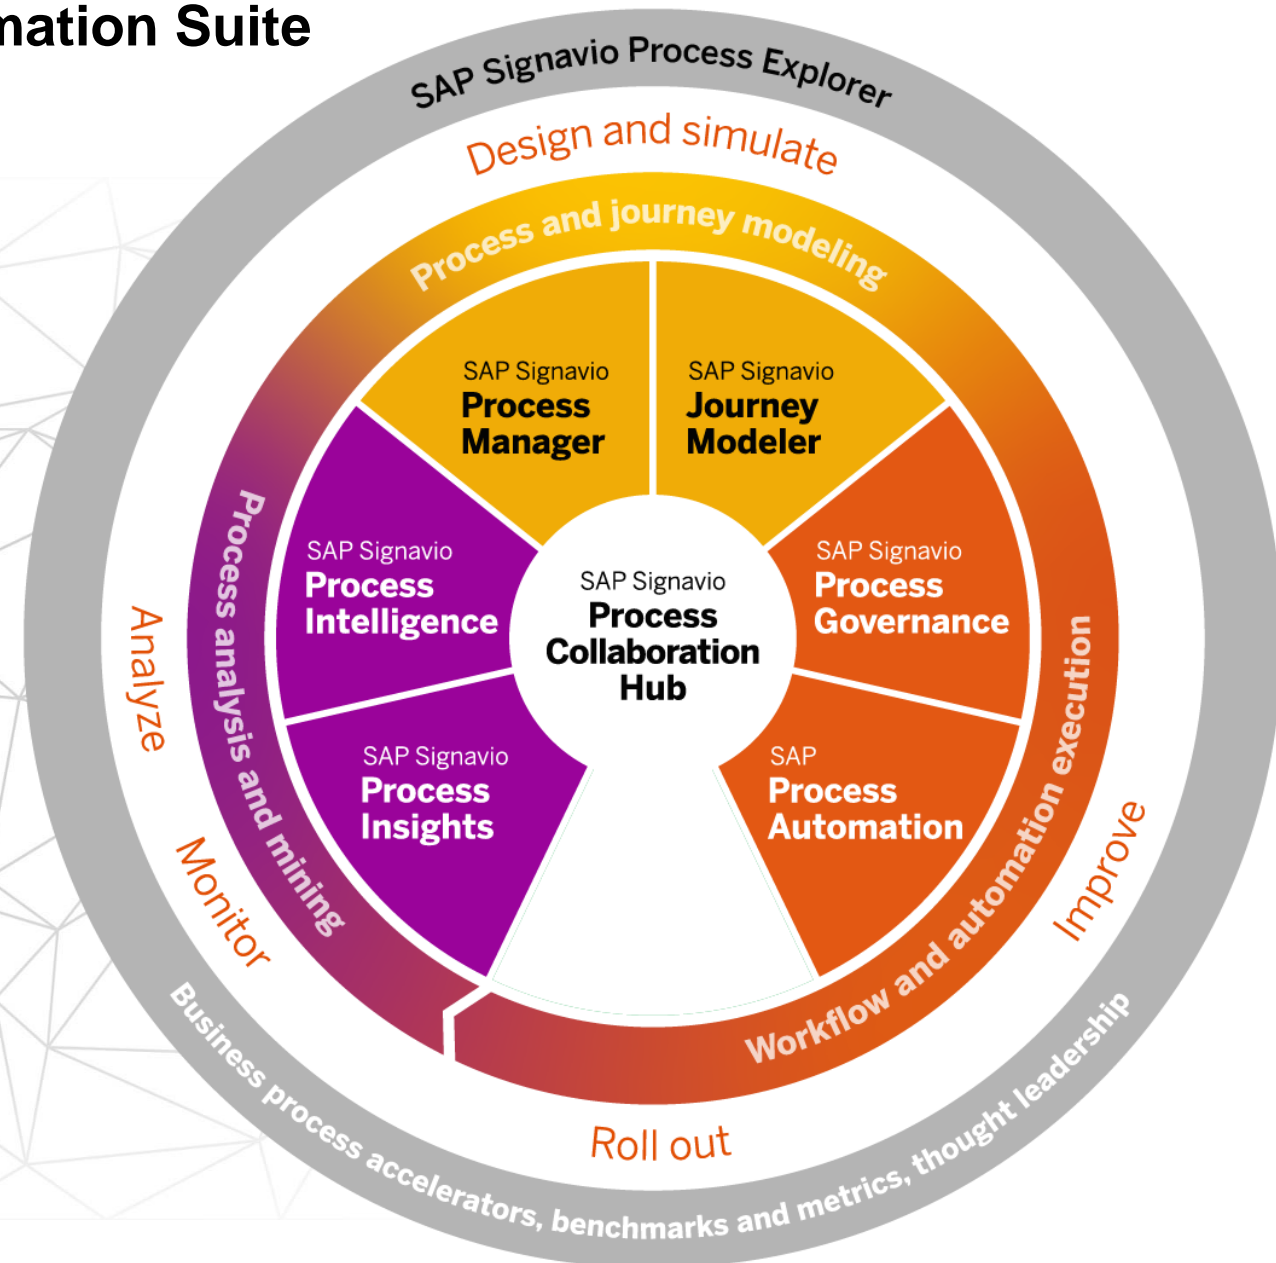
mation Suite

SAP Signavio Process Explorer

Design and simulate

Process and journey modeling

SAP Signavio
Process Manager

SAP Signavio
Journey Modeler

SAP Signavio
Process Intelligence

SAP Signavio
Process Collaboration Hub

SAP Signavio
Process Governance

SAP Signavio
Process Insights

SAP
Process Automation

Process analysis and mining

Analyze

Monitor

Workflow and automation execution

Improve

Roll out

Business process accelerators, benchmarks and metrics, thought leadership